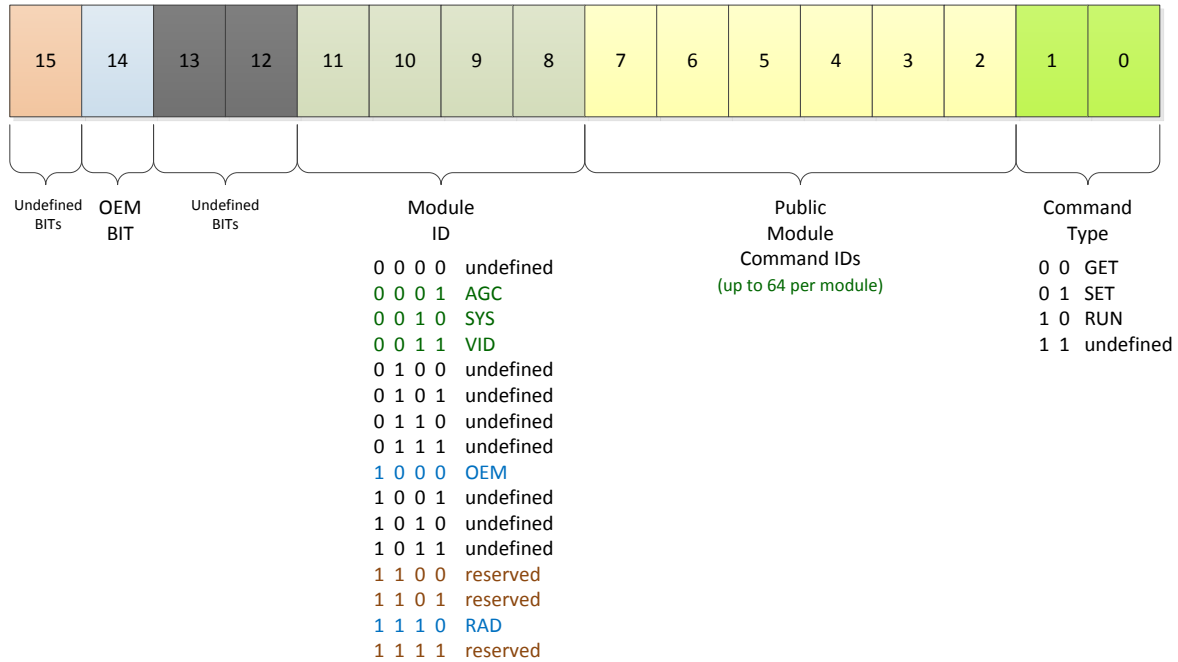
| 15 | 14 | 13 | 12 | 11 | 10 | 9 | 8 | 7 | 6 | 5 | 4 | 3 | 2 | 1 | 0 |
|---|---|---|---|---|---|---|---|---|---|---|---|---|---|---|---|

Undefined BITs

OEM BIT

Undefined BITs

Module ID

0 0 0 0 undefined
0 0 0 1 AGC
0 0 1 0 SYS
0 0 1 1 VID
0 1 0 0 undefined
0 1 0 1 undefined
0 1 1 0 undefined
0 1 1 1 undefined
1 0 0 0 OEM
1 0 0 1 undefined
1 0 1 0 undefined
1 0 1 1 undefined
1 1 0 0 reserved
1 1 0 1 reserved
1 1 1 0 RAD
1 1 1 1 reserved

Public Module Command IDs
(up to 64 per module)

Command Type

0 0 GET
0 1 SET
1 0 RUN
1 1 undefined